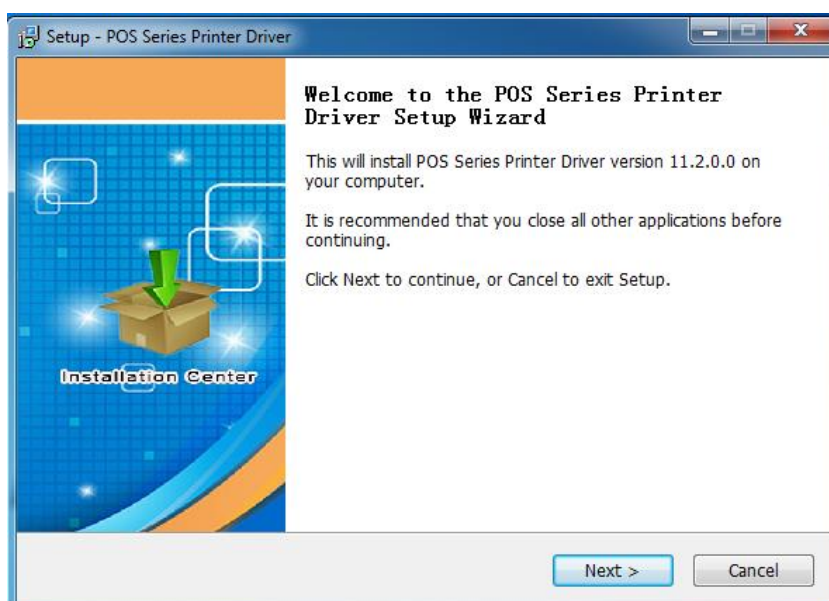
Setup - POS Series Printer Driver

Installation Center

Welcome to the POS Series Printer Driver Setup Wizard

This will install POS Series Printer Driver version 11.2.0.0 on your computer.

It is recommended that you close all other applications before continuing.

Click Next to continue, or Cancel to exit Setup.

Next >

Cancel